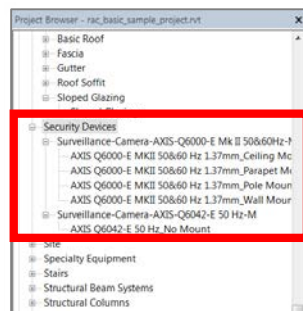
Project Browser - rac_basic_sample_project.rvt

Basic Roof
Fascia
Gutter
Roof Soffit
Sloped Glazing
Security Devices
Surveillance-Camera-AXIS-Q6000-E Mk II 50&60Hz-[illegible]
AXIS Q6000-E MKII 50&60 Hz 1.37mm_Ceiling Mo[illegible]
AXIS Q6000-E MKII 50&60 Hz 1.37mm_Parapet M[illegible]
AXIS Q6000-E MKII 50&60 Hz 1.37mm_Pole Moun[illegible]
AXIS Q6000-E MKII 50&60 Hz 1.37mm_Wall Moun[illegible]
Surveillance-Camera-AXIS-Q6042-E 50 Hz-M
AXIS Q6042-E 50 Hz_No Mount
Site
Specialty Equipment
Stairs
Structural Beam Systems
Structural Columns